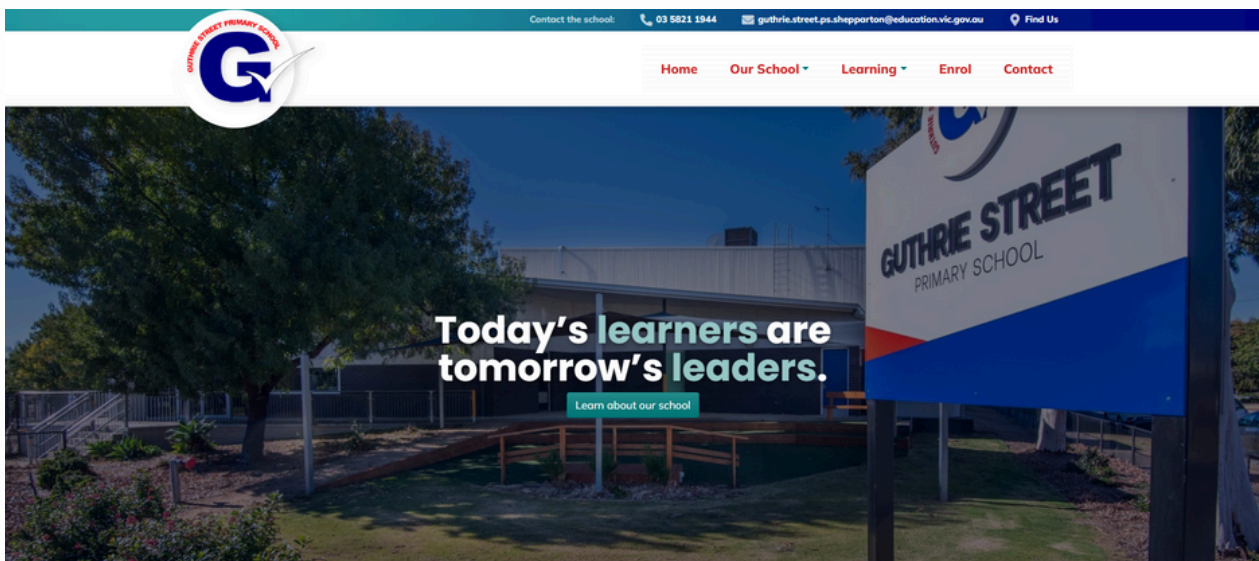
Contact the school: 03 5821 1944 guthrie.street.ps.shepparton@education.vic.gov.au Find Us

GUTHRIE STREET PRIMARY SCHOOL

G

Home Our School Learning Enrol Contact

GUTHRIE STREET PRIMARY SCHOOL

Today's learners are tomorrow's leaders.

Learn about our school